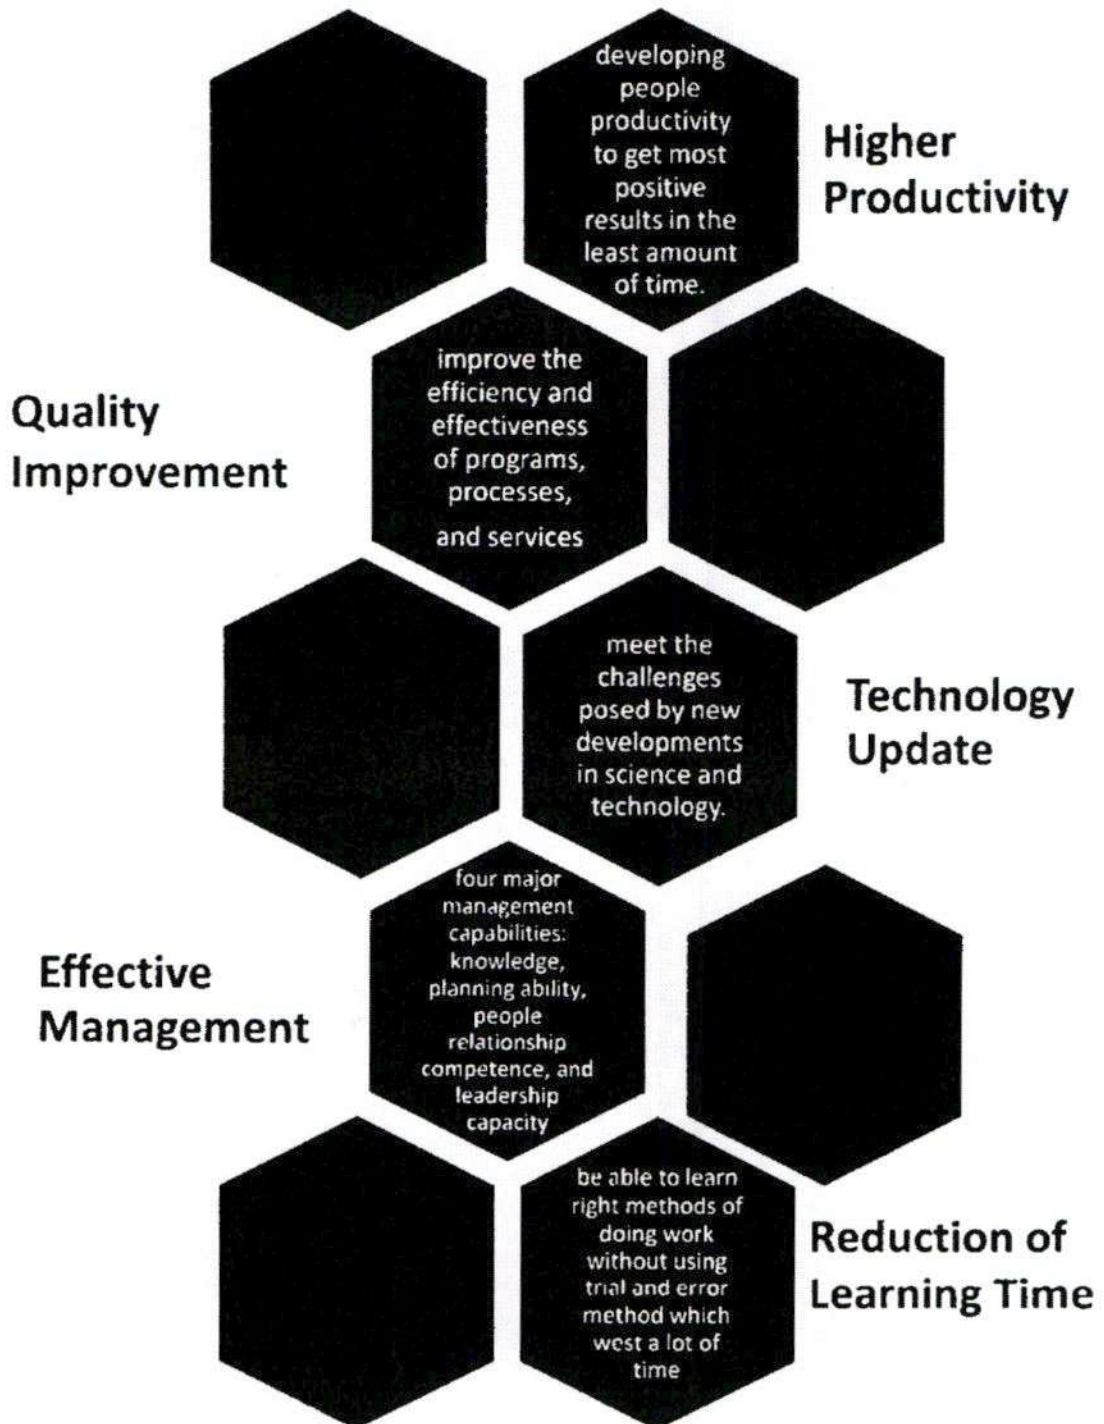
developing people productivity to get most positive results in the least amount of time.

Higher Productivity

Quality Improvement

improve the efficiency and effectiveness of programs, processes, and services

meet the challenges posed by new developments in science and technology.

Technology Update

Effective Management

four major management capabilities: knowledge, planning ability, people relationship competence, and leadership capacity

be able to learn right methods of doing work without using trial and error method which west a lot of time

Reduction of Learning Time